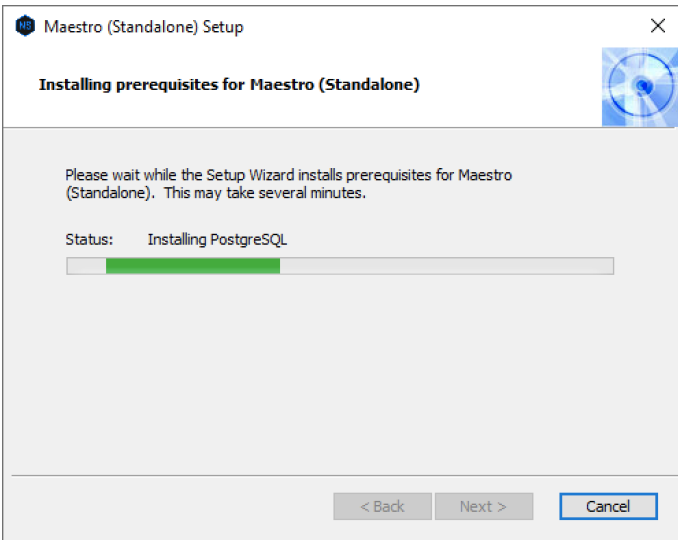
Maestro (Standalone) Setup

Installing prerequisites for Maestro (Standalone)

Please wait while the Setup Wizard installs prerequisites for Maestro (Standalone). This may take several minutes.

Status: Installing PostgreSQL

< Back
Next >
Cancel